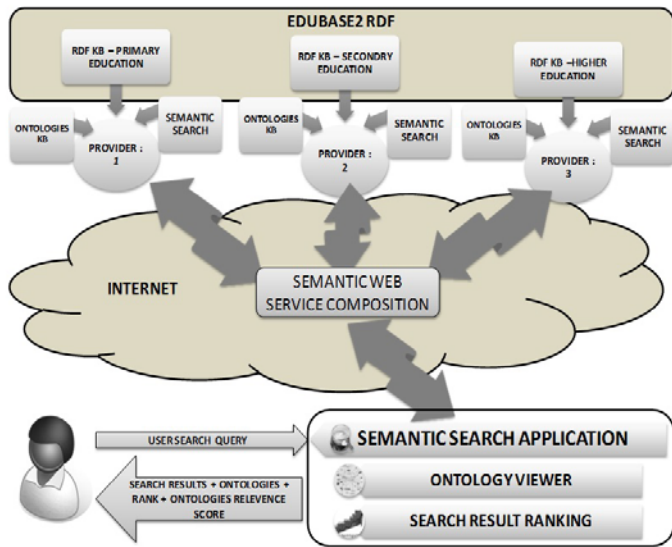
EDUBASE2 RDF

RDF KB – PRIMARY EDUCATION

RDF KB – SECONDRY EDUCATION

RDF KB –HIGHER EDUCATION

ONTOLOGIES KB

SEMANTIC SEARCH

PROVIDER : 1

ONTOLOGIES KB

SEMANTIC SEARCH

PROVIDER : 2

ONTOLOGIES KB

SEMANTIC SEARCH

PROVIDER : 3

INTERNET

SEMANTIC WEB SERVICE COMPOSITION

USER SEARCH QUERY

SEARCH RESULTS + ONTOLOGIES + RANK + ONTOLOGIES RELEVENCE SCORE

SEMANTIC SEARCH APPLICATION

ONTOLOGY VIEWER

SEARCH RESULT RANKING